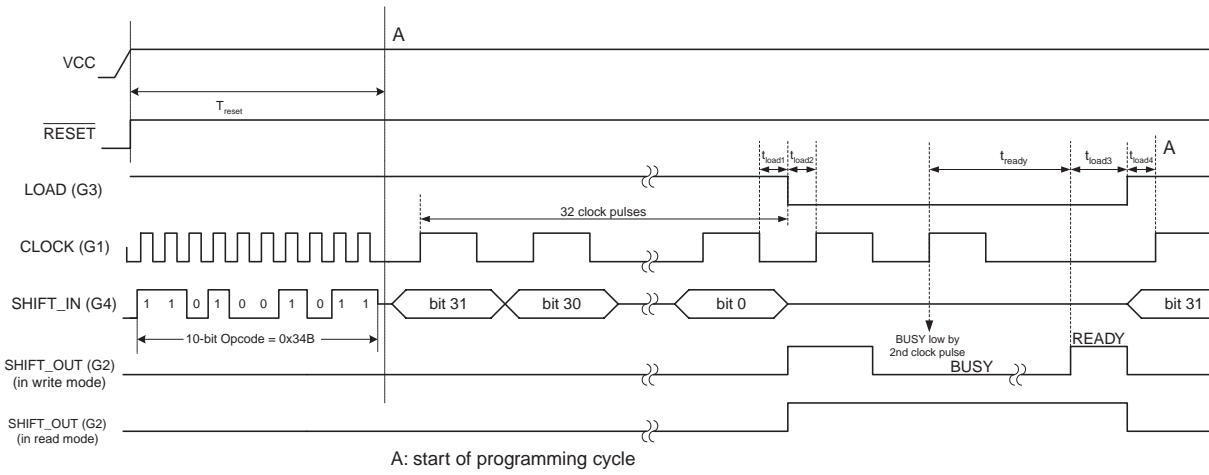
A

VCC

$T_{reset}$

$\overline{RESET}$

$t_{load1}$ $t_{load2}$ $t_{ready}$ $t_{load3}$ $t_{load4}$ A

LOAD (G3)

32 clock pulses

CLOCK (G1)

SHIFT_IN (G4)

1 1 0 1 0 0 1 0 1 1

bit 31 bit 30 bit 0 bit 31

10-bit Opcode = 0x34B

BUSY low by 2nd clock pulse

READY

SHIFT_OUT (G2) (in write mode)

BUSY

SHIFT_OUT (G2) (in read mode)

A: start of programming cycle